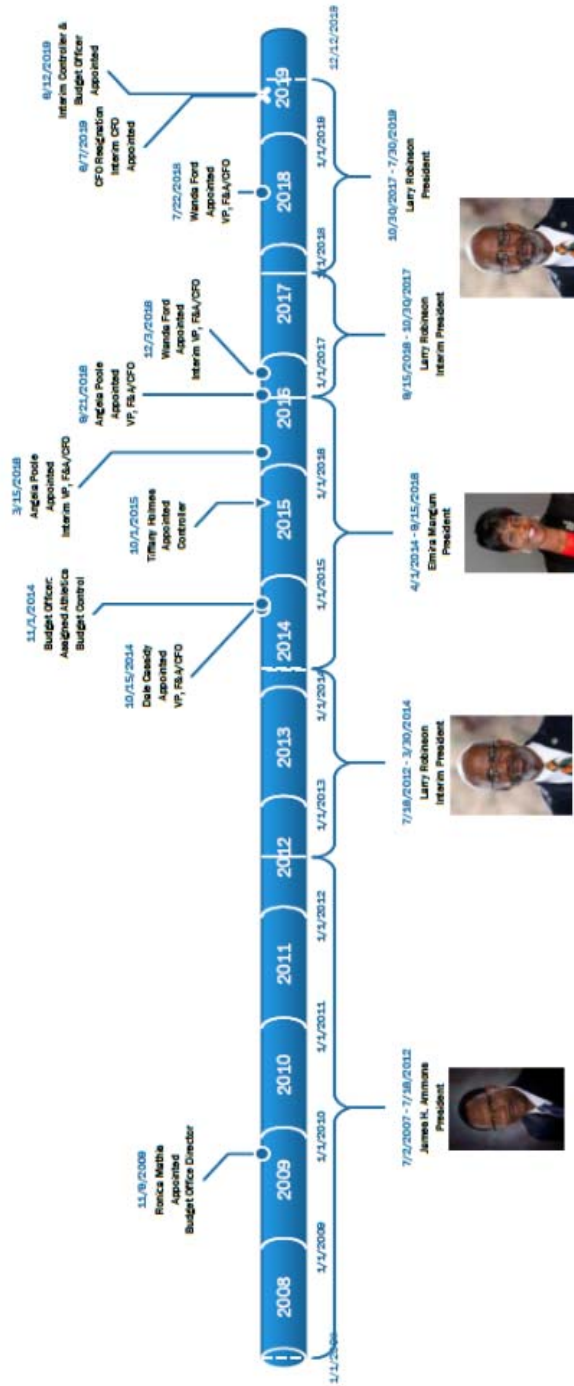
2008
2009
2010
2011
2012
2013
2014
2015
2016
2017
2018
2019

1/1/2008
1/1/2009
1/1/2010
1/1/2011
1/1/2012
1/1/2013
1/1/2014
1/1/2015
1/1/2016
1/1/2017
1/1/2018
1/1/2019
12/12/2019

11/8/2009
Ronica Mathis
Appointed
Budget Office Director

11/1/2014
Budget Officer
Assigned Athletics
Budget Control

10/15/2014
Dale Cassidy
Appointed
VP, F&A/CFO

3/15/2016
Angela Poole
Appointed
Interim VP, F&A/CFO

10/1/2015
Tiffany Holmes
Appointed
Controller

9/21/2016
Angela Poole
Appointed
VP, F&A/CFO

12/3/2016
Wanda Ford
Appointed
Interim VP, F&A/CFO

7/22/2018
Wanda Ford
Appointed
VP, F&A/CFO

6/7/2019
CFO Resignation
Interim CFO
Appointed

8/12/2019
Interim Controller &
Budget Officer
Appointed

7/2/2007 - 7/18/2012
James H. Ammons
President

7/18/2012 - 3/30/2014
Larry Robinson
Interim President

4/1/2014 - 9/15/2016
Elmira Mangum
President

9/15/2016 - 10/30/2017
Larry Robinson
Interim President

10/30/2017 - 7/30/2019
Larry Robinson
President